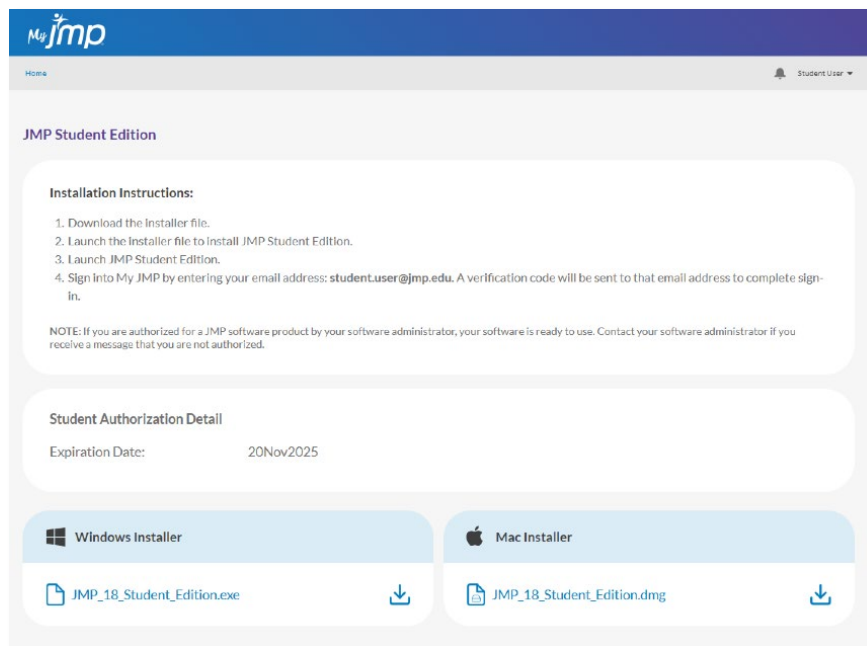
My JMP

Home

Student User

JMP Student Edition

Installation Instructions:

1. Download the installer file.
2. Launch the installer file to install JMP Student Edition.
3. Launch JMP Student Edition.
4. Sign into My JMP by entering your email address: student.user@jmp.edu. A verification code will be sent to that email address to complete sign-in.

NOTE: If you are authorized for a JMP software product by your software administrator, your software is ready to use. Contact your software administrator if you receive a message that you are not authorized.

Student Authorization Detail

Expiration Date: 20Nov2025

Windows Installer

JMP_18_Student_Edition.exe

Mac Installer

JMP_18_Student_Edition.dmg